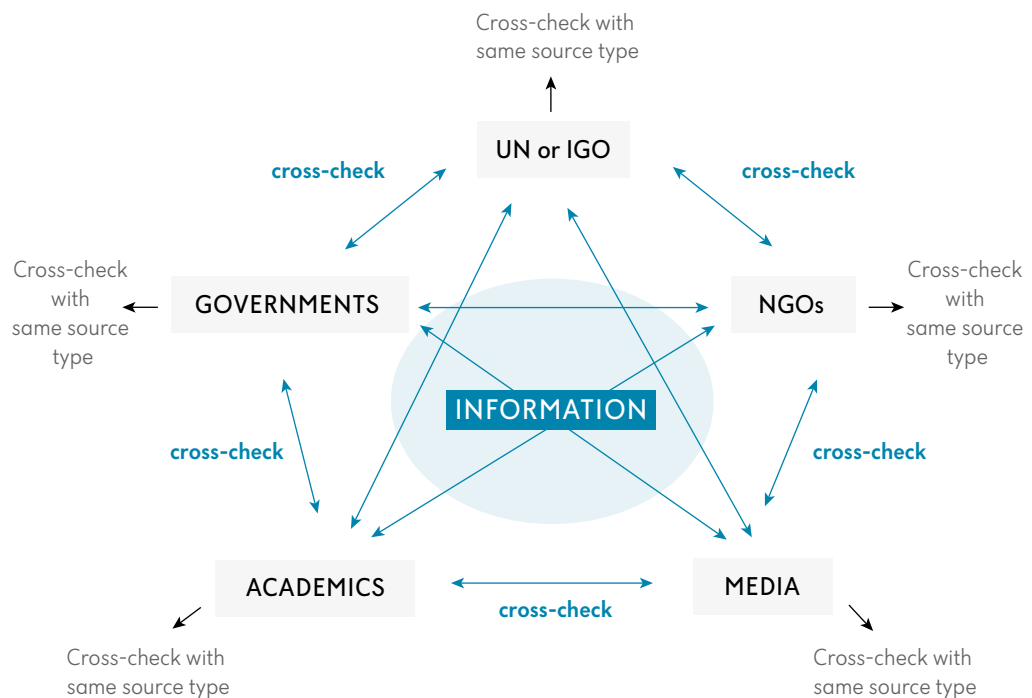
Cross-check with same source type

UN or IGO

cross-check

cross-check

Cross-check with same source type

GOVERNMENTS

NGOs

Cross-check with same source type

INFORMATION

cross-check

cross-check

ACADEMICS

cross-check

MEDIA

Cross-check with same source type

Cross-check with same source type